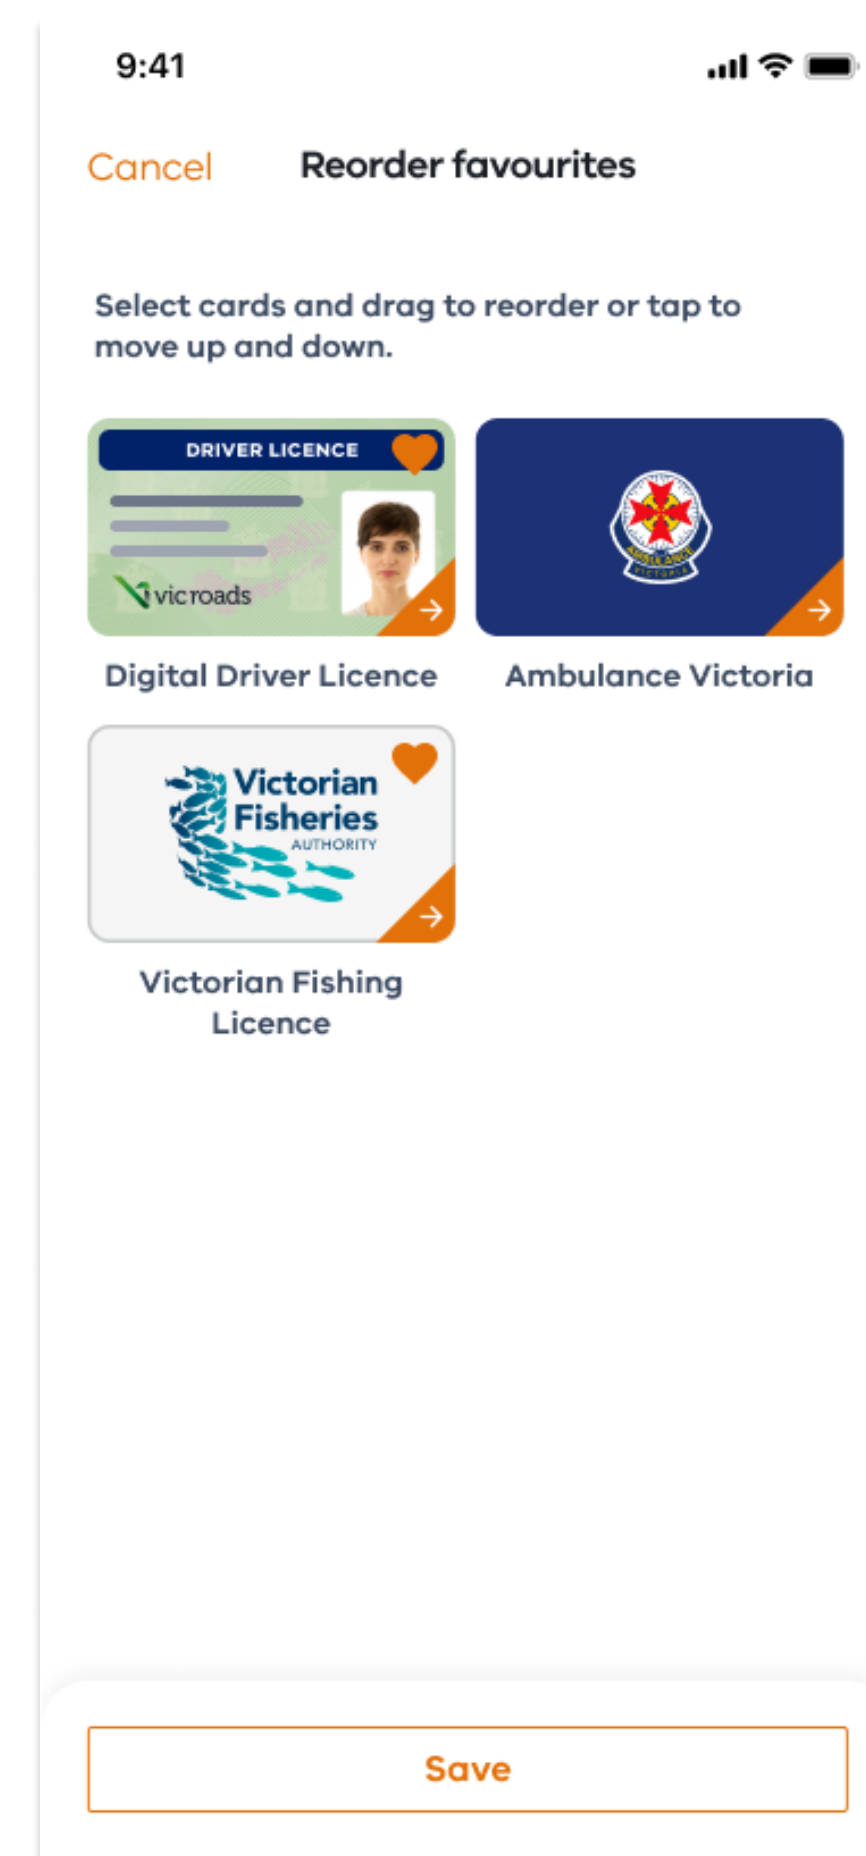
9:41

Cancel

Reorder favourites

Select cards and drag to reorder or tap to move up and down.

DRIVER LICENCE

vicroads

Digital Driver Licence

AMBULANCE VICTORIA

Ambulance Victoria

Victorian Fisheries AUTHORITY

Victorian Fishing Licence

Save